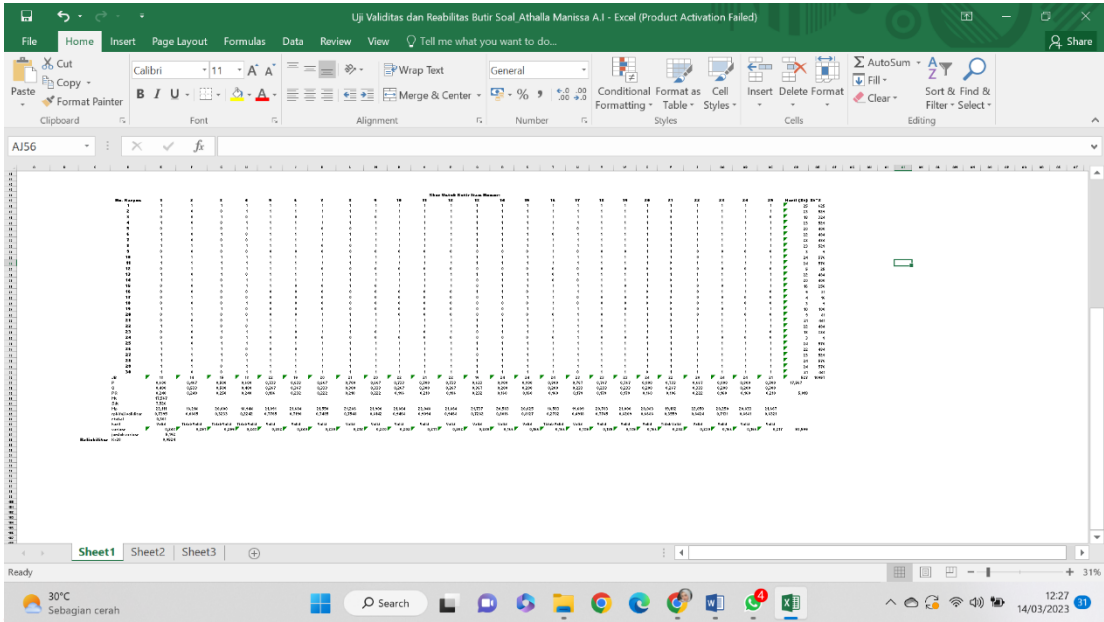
Uji Validitas dan Reabilitas Butir Soal_Athalla Manissa A.I - Excel (Product Activation Failed)

File Home Insert Page Layout Formulas Data Review View Tell me what you want to do... Share

Paste Cut Copy Format Painter Clipboard
Calibri 11 A A B I U Font
Wrap Text Merge & Center Alignment
General % , .00 Number
Conditional Formatting Format as Table Cell Styles Styles
Insert Delete Format Cells
AutoSum Fill Clear Sort & Filter Find & Select Editing

AJ56 fx

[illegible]

Sheet1 Sheet2 Sheet3

Ready 31%

30°C Sebagian cerah
Search
12:27 14/03/2023